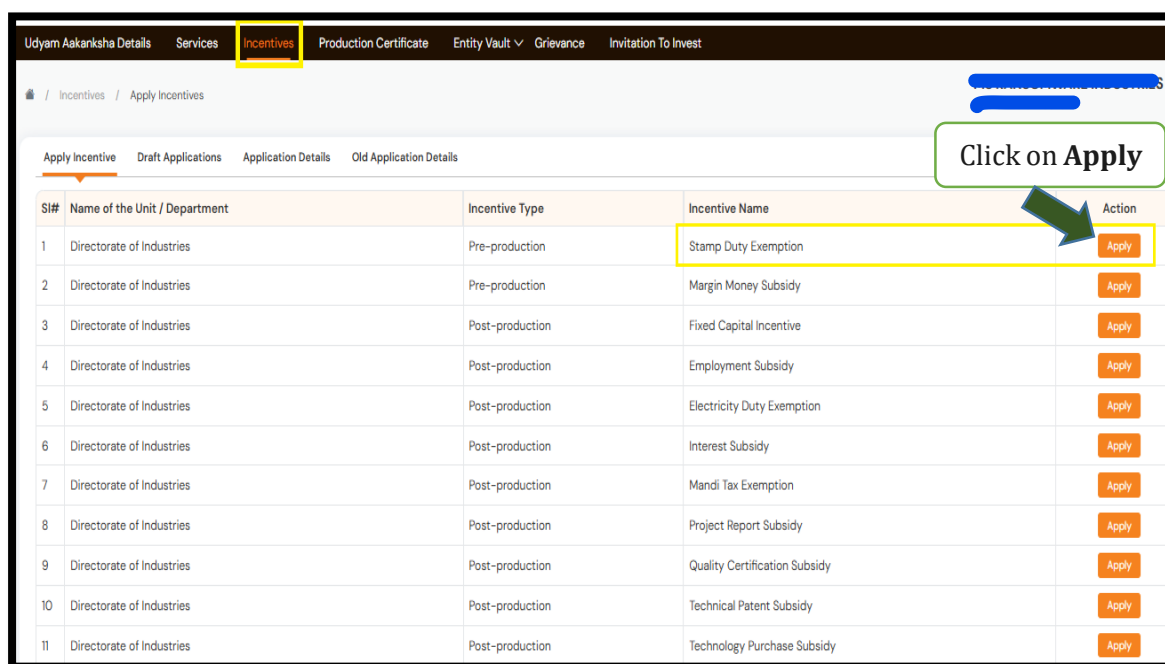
Udyam Aakanksha Details Services Incentives Production Certificate Entity Vault Grievance Invitation To Invest

/ Incentives / Apply Incentives

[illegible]

Apply Incentive Draft Applications Application Details Old Application Details

Click on **Apply**

| Sl# | Name of the Unit / Department | Incentive Type | Incentive Name | Action |
|---|---|---|---|---|
| 1 | Directorate of Industries | Pre-production | Stamp Duty Exemption | Apply |
| 2 | Directorate of Industries | Pre-production | Margin Money Subsidy | Apply |
| 3 | Directorate of Industries | Post-production | Fixed Capital Incentive | Apply |
| 4 | Directorate of Industries | Post-production | Employment Subsidy | Apply |
| 5 | Directorate of Industries | Post-production | Electricity Duty Exemption | Apply |
| 6 | Directorate of Industries | Post-production | Interest Subsidy | Apply |
| 7 | Directorate of Industries | Post-production | Mandi Tax Exemption | Apply |
| 8 | Directorate of Industries | Post-production | Project Report Subsidy | Apply |
| 9 | Directorate of Industries | Post-production | Quality Certification Subsidy | Apply |
| 10 | Directorate of Industries | Post-production | Technical Patent Subsidy | Apply |
| 11 | Directorate of Industries | Post-production | Technology Purchase Subsidy | Apply |